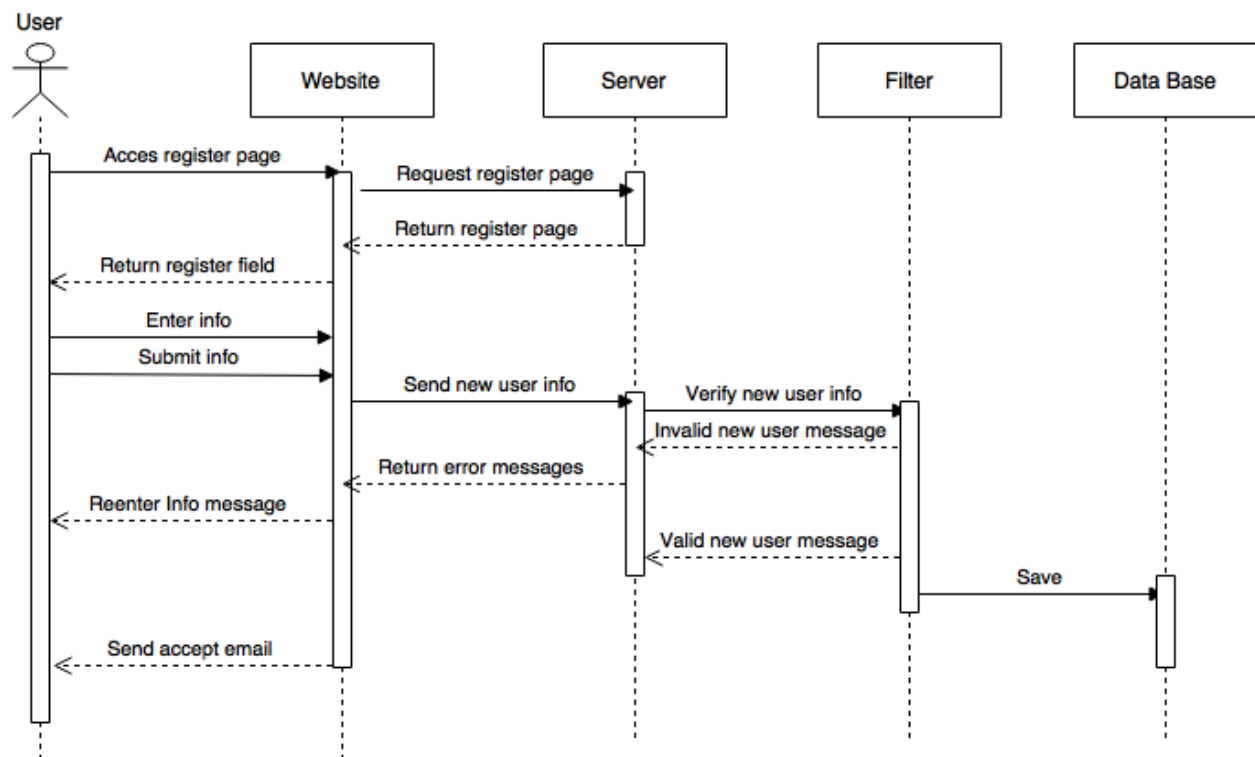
User

Website

Server

Filter

Data Base

Acces register page

Request register page

Return register page

Return register field

Enter info

Submit info

Send new user info

Verify new user info

Invalid new user message

Return error messages

Reenter Info message

Valid new user message

Save

Send accept email